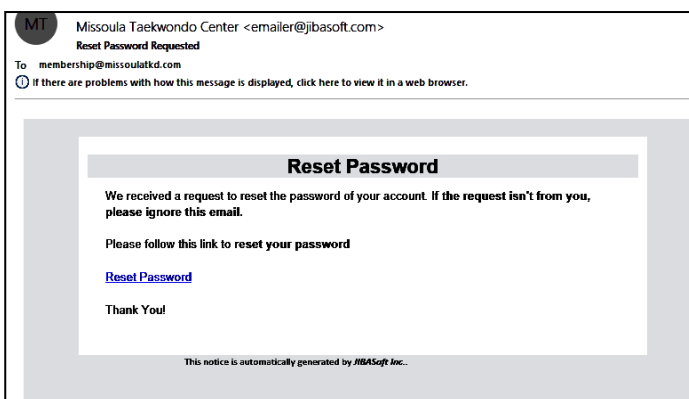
MT

Missoula Taekwondo Center <emailer@jibasoft.com>
Reset Password Requested

To membership@missoulatkd.com

If there are problems with how this message is displayed, click here to view it in a web browser.

Reset Password

We received a request to reset the password of your account. If the request isn't from you, please ignore this email.

Please follow this link to reset your password

Reset Password

Thank You!

This notice is automatically generated by JIBASoft Inc..